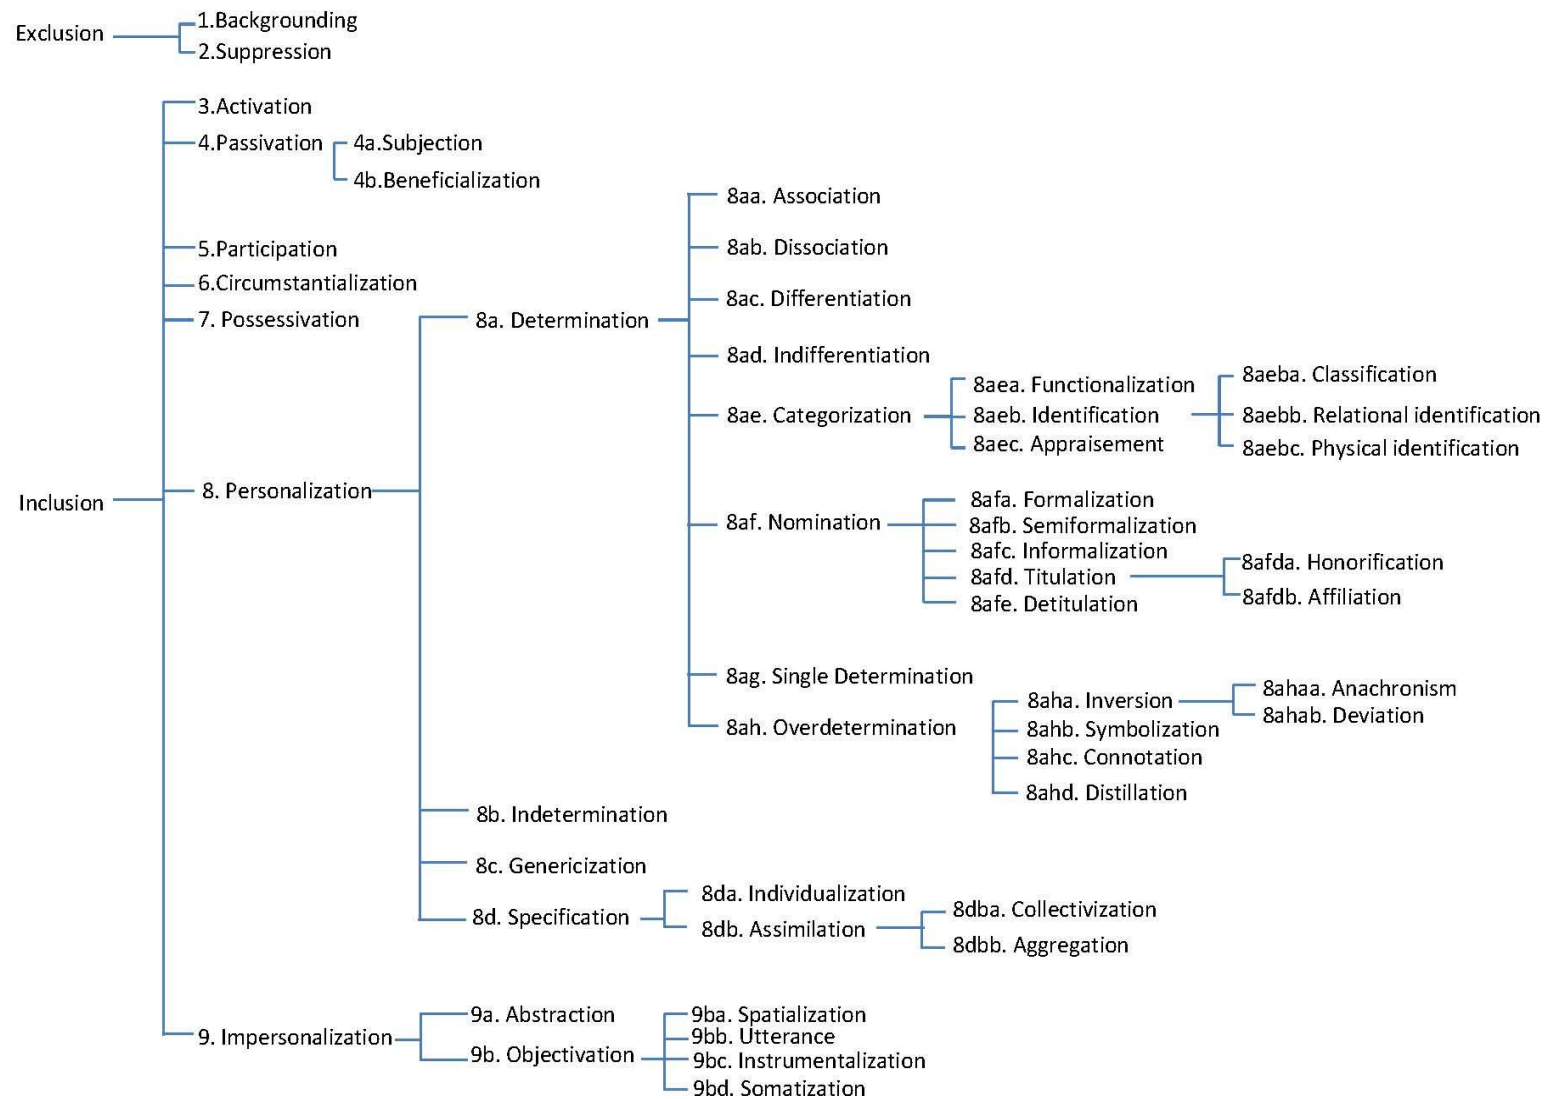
Exclusion
1.Backgrounding
2.Suppression

Inclusion
3.Activation
4.Passivation
4a.Subjection
4b.Beneficialization
5.Participation
6.Circumstantialization
7. Possessivation
8. Personalization
8a. Determination
8aa. Association
8ab. Dissociation
8ac. Differentiation
8ad. Indifferentiation
8ae. Categorization
8aea. Functionalization
8aeb. Identification
8aec. Appraisement
8aeba. Classification
8aebb. Relational identification
8aebc. Physical identification
8af. Nomination
8afa. Formalization
8afb. Semiformalization
8afc. Informalization
8afd. Titulation
8afe. Detitulation
8afda. Honorification
8afdb. Affiliation
8ag. Single Determination
8ah. Overdetermination
8aha. Inversion
8ahb. Symbolization
8ahc. Connotation
8ahd. Distillation
8ahaa. Anachronism
8ahab. Deviation
8b. Indetermination
8c. Genericization
8d. Specification
8da. Individualization
8db. Assimilation
8dba. Collectivization
8dbb. Aggregation
9. Impersonalization
9a. Abstraction
9b. Objectivation
9ba. Spatialization
9bb. Utterance
9bc. Instrumentalization
9bd. Somatization